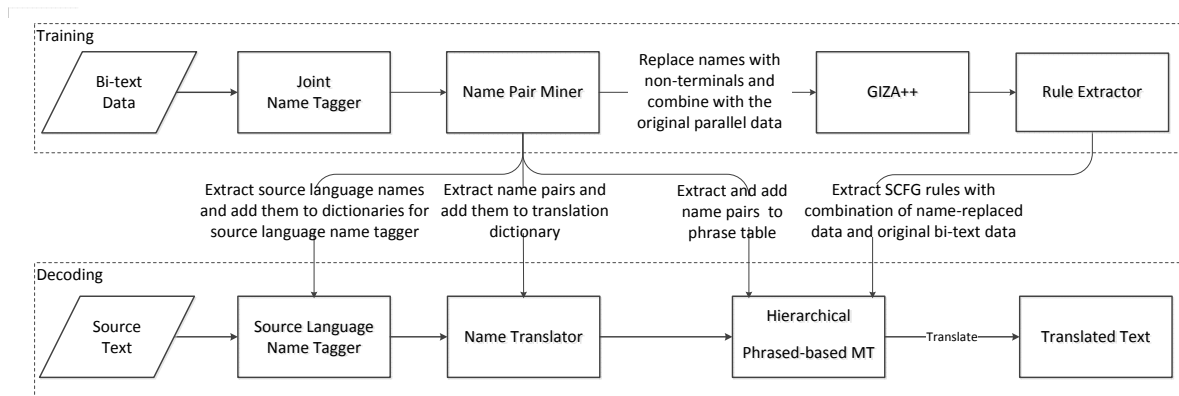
Training

Bi-text Data

Joint Name Tagger

Name Pair Miner

Replace names with non-terminals and combine with the original parallel data

GIZA++

Rule Extractor

Extract source language names and add them to dictionaries for source language name tagger

Extract name pairs and add them to translation dictionary

Extract and add name pairs to phrase table

Extract SCFG rules with combination of name-replaced data and original bi-text data

Decoding

Source Text

Source Language Name Tagger

Name Translator

Hierarchical Phrased-based MT

Translate

Translated Text